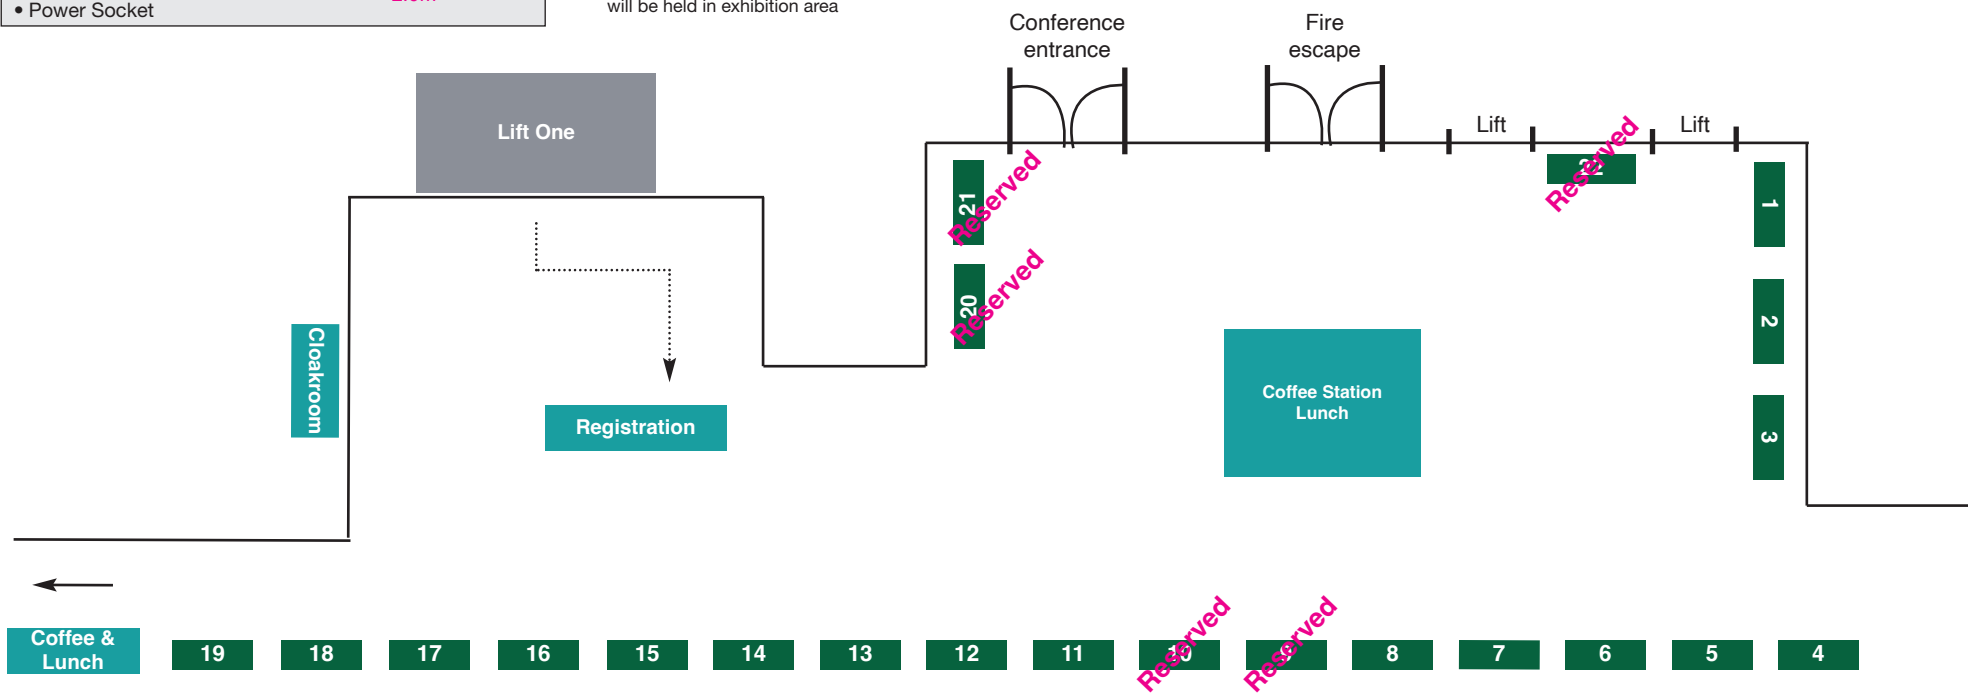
• Power Socket

will be held in exhibition area

Conference entrance

Fire escape

Lift

Lift

Lift One

21 Reserved

20 Reserved

22 Reserved

1

2

3

Cloakroom

Registration

Coffee Station Lunch

Coffee & Lunch

19

18

17

16

15

14

13

12

11

10 Reserved

9 Reserved

8

7

6

5

4